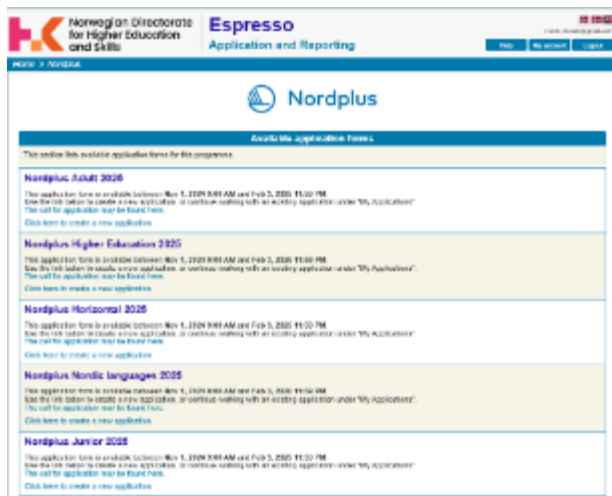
Norwegian Directorate for Higher Education and Skills

Espresso
Application and Reporting

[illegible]

Help | My account | Logout

Home > Nordplus

Nordplus

Available application forms

This section lists available application forms for this programme.

Nordplus Adult 2025

This application form is available between Nov 1, 2024 9:00 AM and Feb 3, 2025 11:59 PM.
Use the link below to create a new application, or continue working with an existing application under "My Applications".
The call for application may be found here.

Click here to create a new application

Nordplus Higher Education 2025

This application form is available between Nov 1, 2024 9:00 AM and Feb 3, 2025 11:59 PM.
Use the link below to create a new application, or continue working with an existing application under "My Applications".
The call for application may be found here.

Click here to create a new application

Nordplus Horizontal 2025

This application form is available between Nov 1, 2024 9:00 AM and Feb 3, 2025 11:59 PM.
Use the link below to create a new application, or continue working with an existing application under "My Applications".
The call for application may be found here.

Click here to create a new application

Nordplus Nordic languages 2025

This application form is available between Nov 1, 2024 9:00 AM and Feb 3, 2025 11:59 PM.
Use the link below to create a new application, or continue working with an existing application under "My Applications".
The call for application may be found here.

Click here to create a new application

Nordplus Junior 2025

This application form is available between Nov 1, 2024 9:00 AM and Feb 3, 2025 11:59 PM.
Use the link below to create a new application, or continue working with an existing application under "My Applications".
The call for application may be found here.

Click here to create a new application